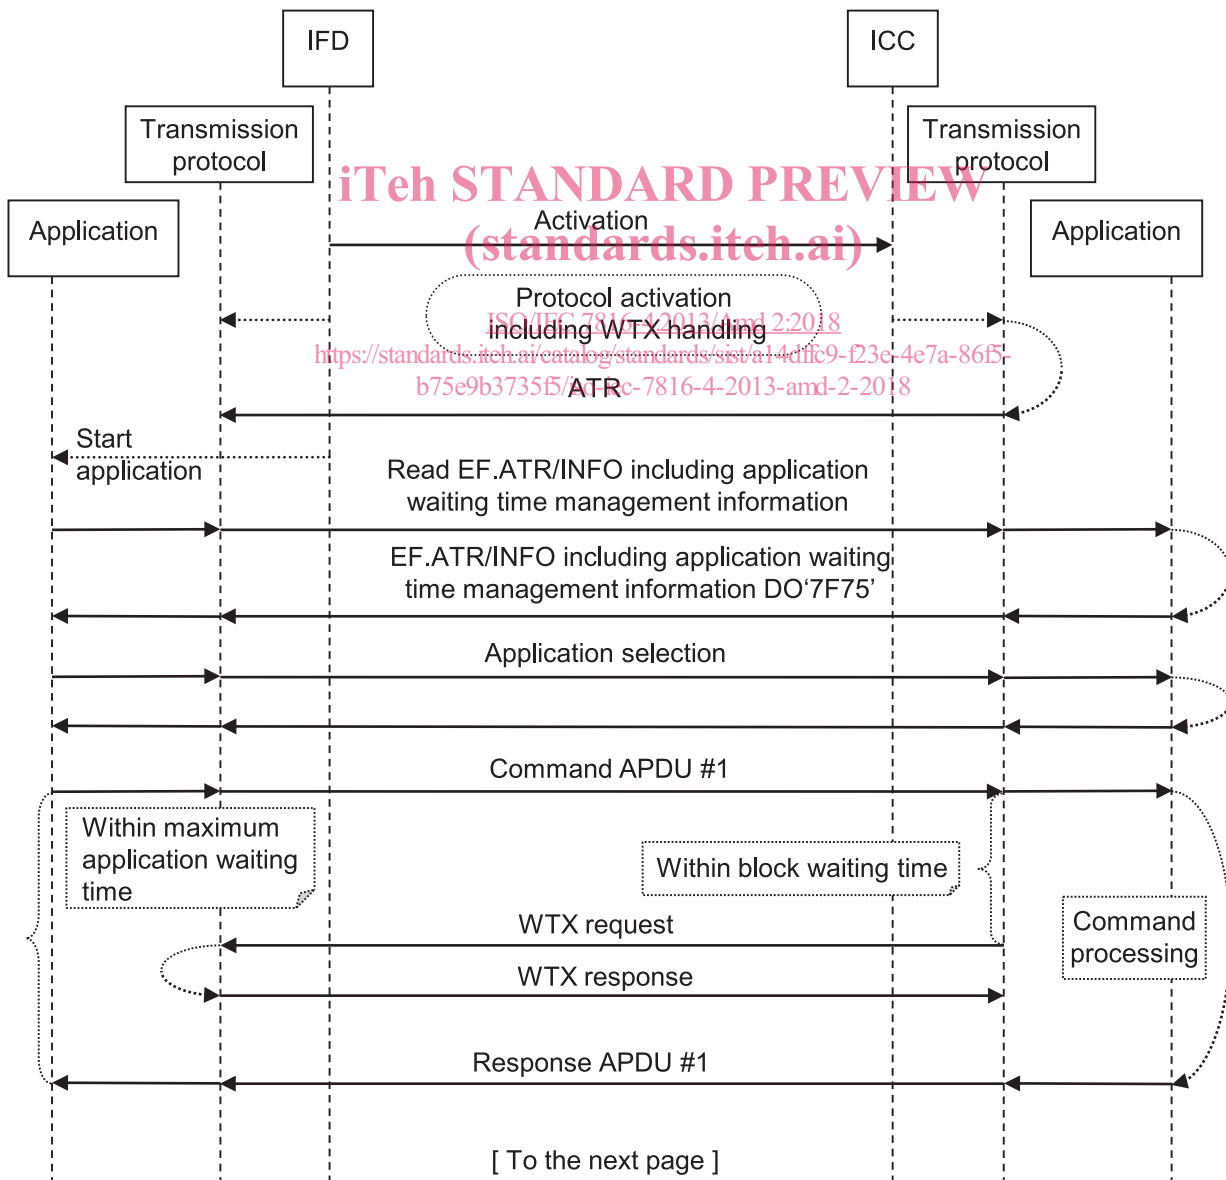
IFD

ICC

Transmission protocol

Transmission protocol

iTeh STANDARD PREVIEW
(standards.iteh.ai)

Application

Activation

Application

Protocol activation including WTX handling

ISO/IEC 7816-4:2013/Amd 2:2018
https://standards.iteh.ai/catalog/standards/sist/a14dffc9-f23e-4e7a-86f5-b75e9b3735f5/iso-iec-7816-4-2013-amd-2-2018

ATR

Start application

Read EF.ATR/INFO including application waiting time management information

EF.ATR/INFO including application waiting time management information DO‘7F75’

Application selection

Command APDU #1

Within maximum application waiting time

Within block waiting time

WTX request

Command processing

WTX response

Response APDU #1

[ To the next page ]